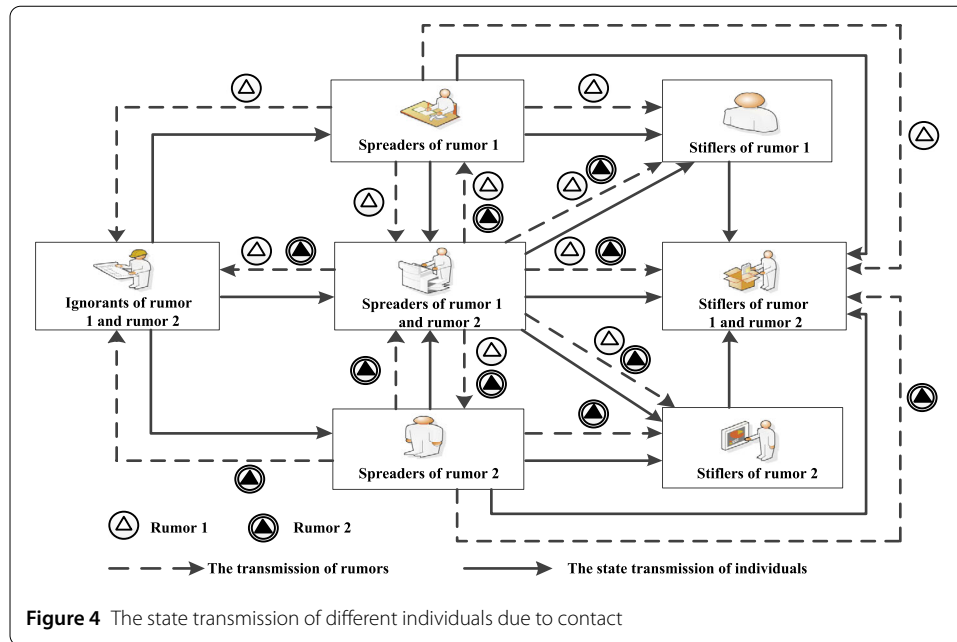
Spreaders of rumor 1

Stiflers of rumor 1

Ignorants of rumor 1 and rumor 2

Spreaders of rumor 1 and rumor 2

Stiflers of rumor 1 and rumor 2

Spreaders of rumor 2

Stiflers of rumor 2

Rumor 1

Rumor 2

The transmission of rumors

The state transmission of individuals

**Figure 4** The state transmission of different individuals due to contact